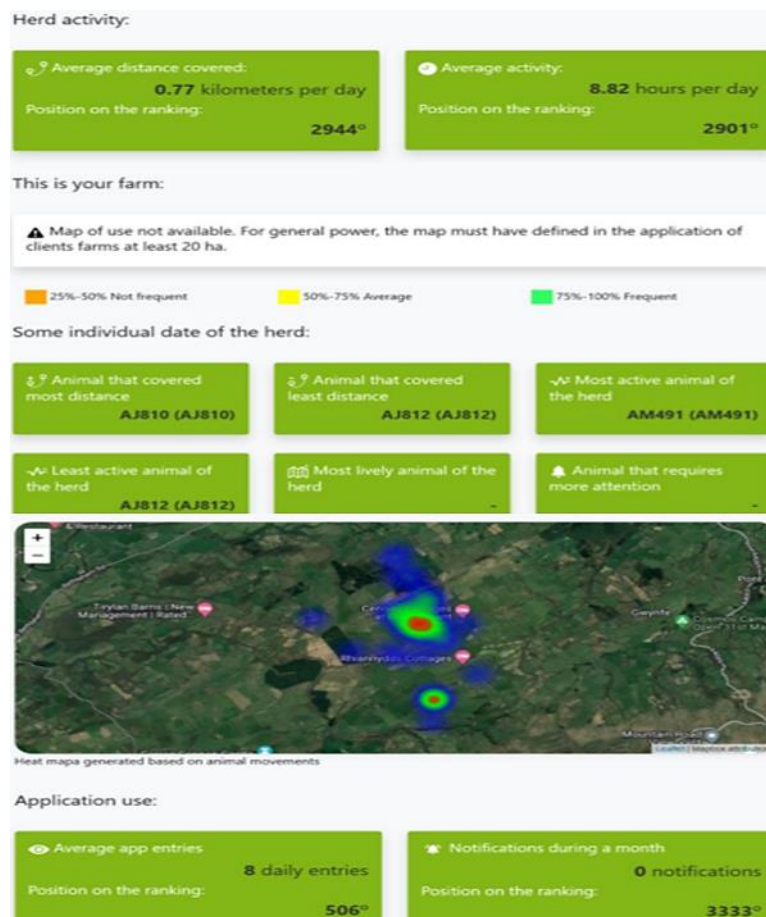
Herd activity:

Average distance covered:
0.77 kilometers per day
Position on the ranking:
2944°

Average activity:
8.82 hours per day
Position on the ranking:
2901°

This is your farm:

Map of use not available. For general power, the map must have defined in the application of clients farms at least 20 ha.

25%-50% Not frequent
50%-75% Average
75%-100% Frequent

Some individual date of the herd:

Animal that covered most distance
AJ810 (AJ810)

Animal that covered least distance
AJ812 (AJ812)

Most active animal of the herd
AM491 (AM491)

Least active animal of the herd
AJ812 (AJ812)

Most lively animal of the herd
-

Animal that requires more attention
-

+
−
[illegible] Restaurant
Tirylan Barns | New Management | Rated
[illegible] Cottages
Gwynfe
Mountain Road
Leaflet | Mapbox attribution

Heat mapa generated based on animal movements

Application use:

Average app entries
8 daily entries
Position on the ranking:
506°

Notifications during a month
0 notifications
Position on the ranking:
3333°